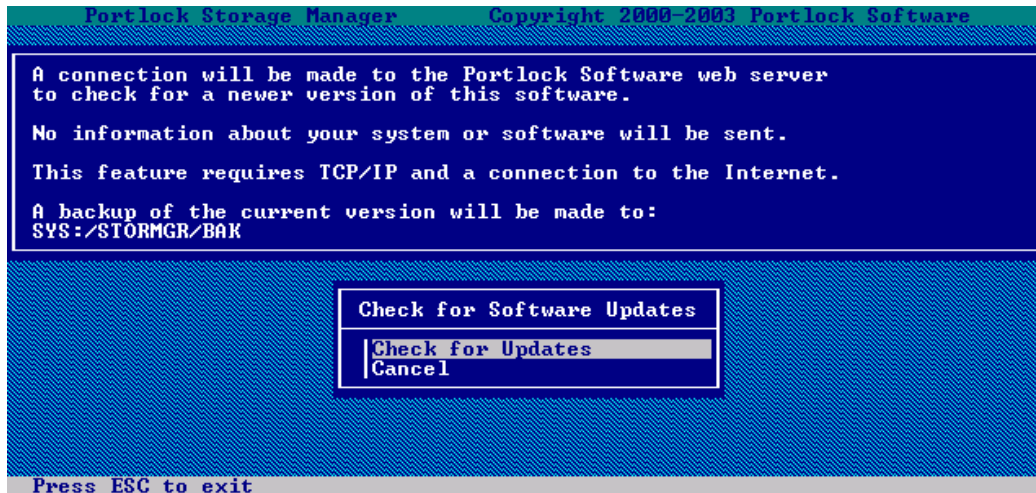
Portlock Storage Manager     Copyright 2000-2003 Portlock Software

A connection will be made to the Portlock Software web server to check for a newer version of this software.

No information about your system or software will be sent.

This feature requires TCP/IP and a connection to the Internet.

A backup of the current version will be made to:
SYS:/STORMGR/BAK

Check for Software Updates

Check for Updates
Cancel

Press ESC to exit